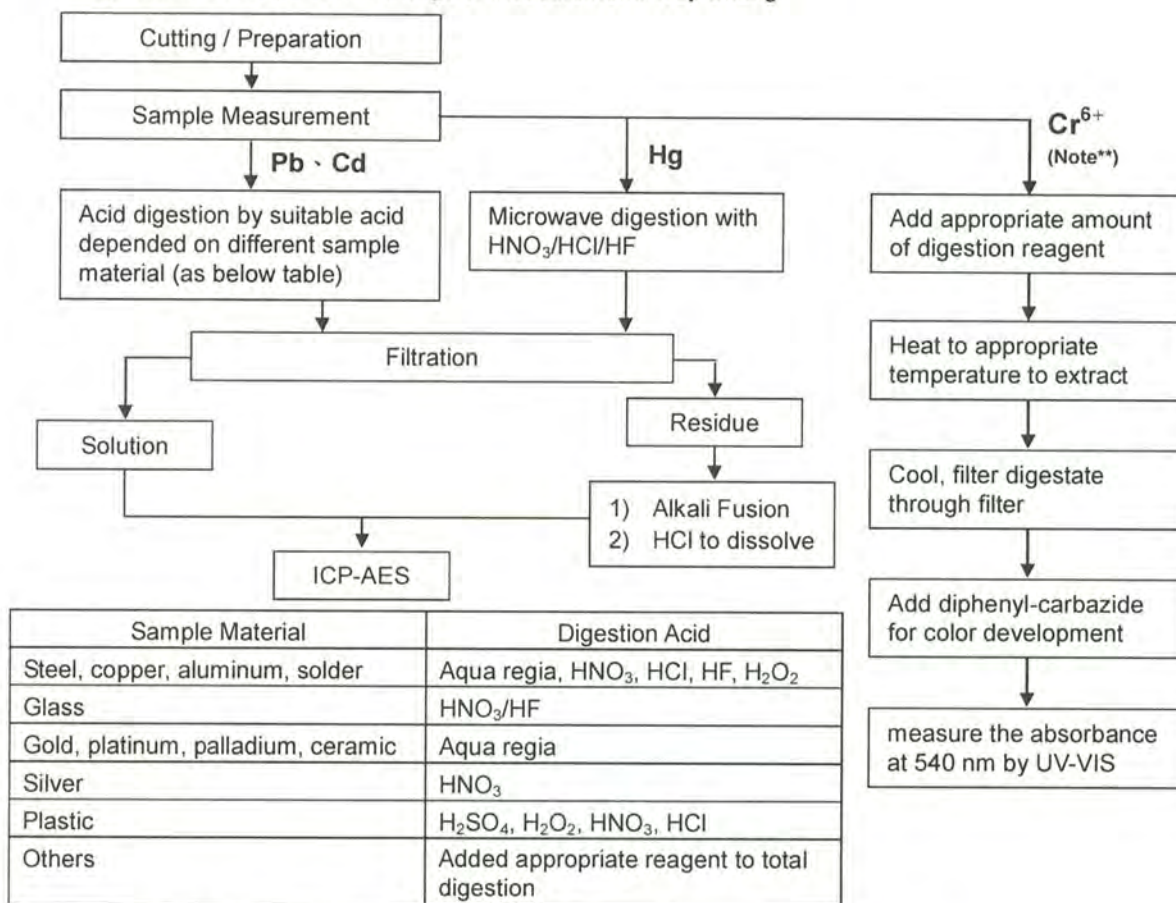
Cutting / Preparation

Sample Measurement

Pb、Cd

Hg

$Cr^{6+}$
(Note**)

Acid digestion by suitable acid depended on different sample material (as below table)

Microwave digestion with $HNO_3$/HCl/HF

Add appropriate amount of digestion reagent

Filtration

Heat to appropriate temperature to extract

Solution

Residue

Cool, filter digestate through filter

1) Alkali Fusion
2) HCl to dissolve

ICP-AES

Add diphenyl-carbazide for color development

measure the absorbance at 540 nm by UV-VIS

| Sample Material | Digestion Acid |
|---|---|
| Steel, copper, aluminum, solder | Aqua regia, $HNO_3$, HCl, HF, $H_2O_2$ |
| Glass | $HNO_3$/HF |
| Gold, platinum, palladium, ceramic | Aqua regia |
| Silver | $HNO_3$ |
| Plastic | $H_2SO_4$, $H_2O_2$, $HNO_3$, HCl |
| Others | Added appropriate reagent to total digestion |